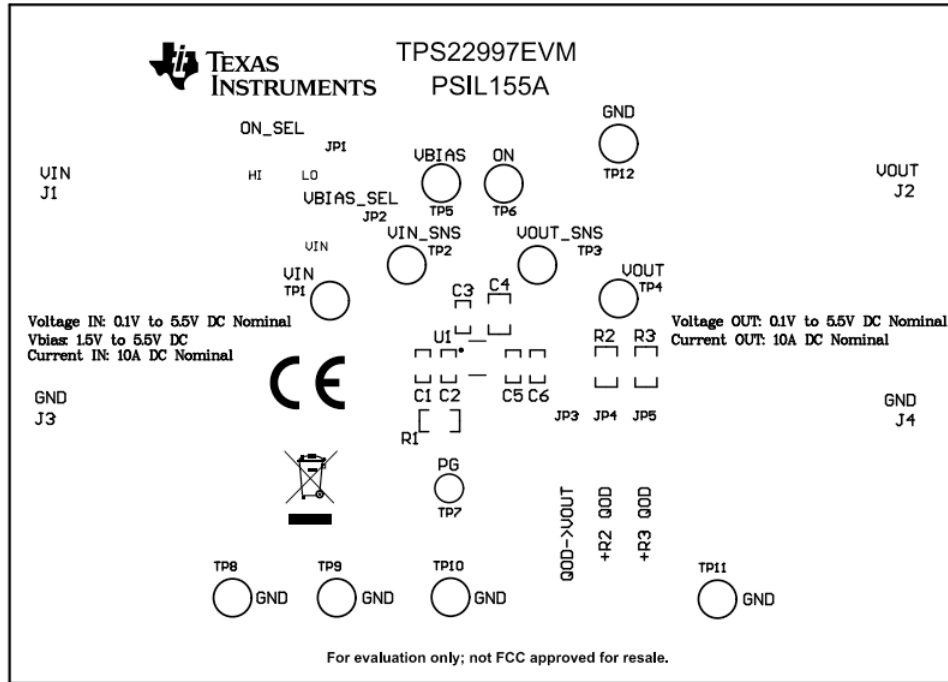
TEXAS INSTRUMENTS

TPS22997EVM
PSIL155A

GND
TP12

ON_SEL
JP1
HI LO

VIN
J1

VOUT
J2

VBIAS
TP5

ON
TP6

VBIAS_SEL
JP2

VIN

VIN_SNS
TP2

VOUT_SNS
TP3

VIN
TP1

VOUT
TP4

C3 C4

Voltage IN: 0.1V to 5.5V DC Nominal
Vbias: 1.5V to 5.5V DC
Current IN: 10A DC Nominal

U1

R2 R3

Voltage OUT: 0.1V to 5.5V DC Nominal
Current OUT: 10A DC Nominal

CE

GND
J3

C1 C2

C5 C6

JP3 JP4 JP5

GND
J4

R1

PG
TP7

QOD->VOUT
+R2 QOD
+R3 QOD

TP8 GND
TP9 GND
TP10 GND
TP11 GND

For evaluation only; not FCC approved for resale.